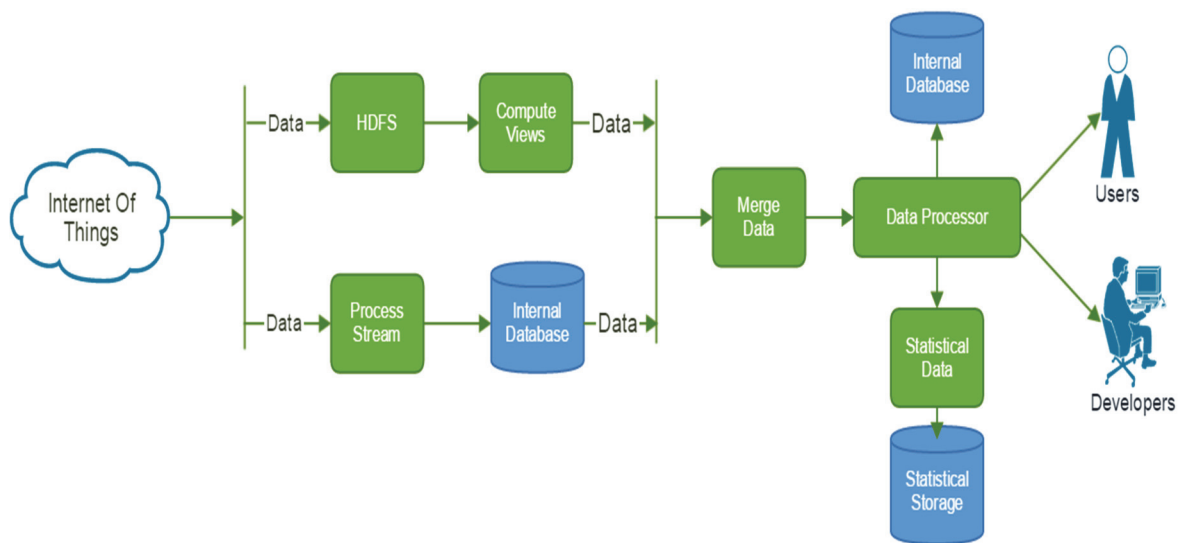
Internet Of Things

Data

HDFS

Compute Views

Data

Data

Process Stream

Internal Database

Data

Merge Data

Internal Database

Data Processor

Statistical Data

Statistical Storage

Users

Developers